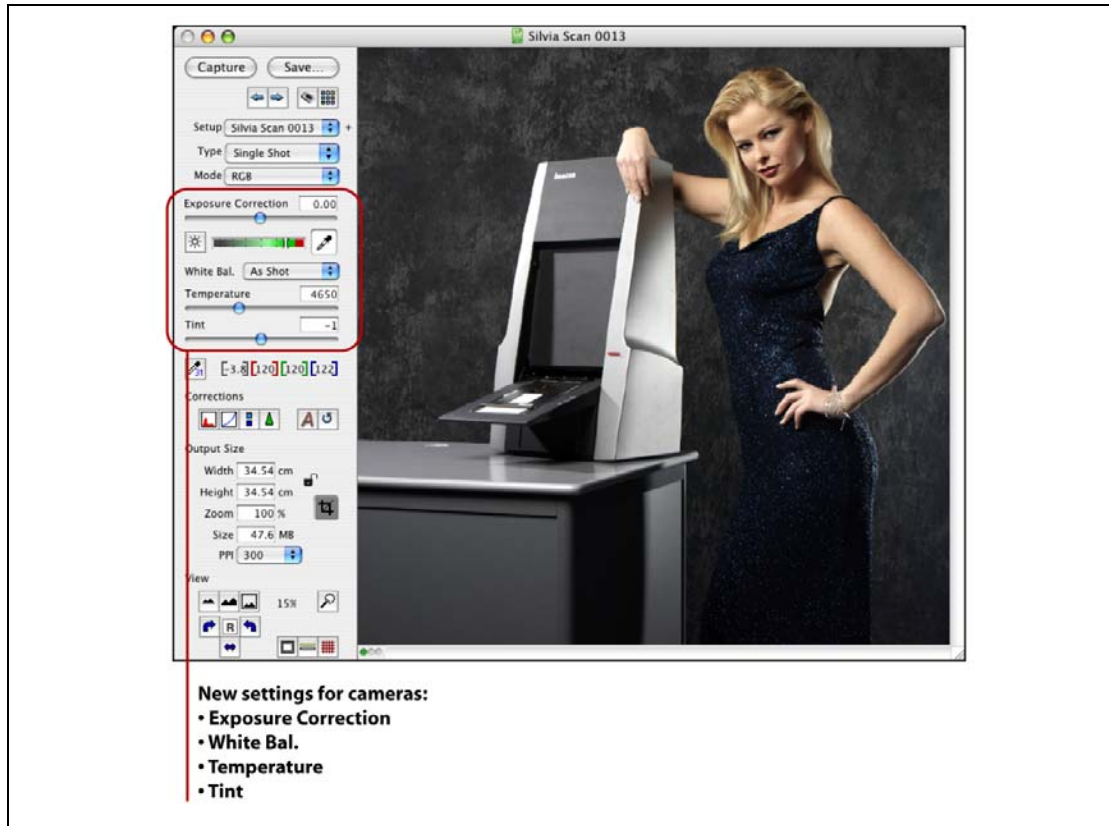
Silvia Scan 0013

Capture Save...

Setup Silvia Scan 0013

Type Single Shot

Mode RGB

Exposure Correction 0.00

White Bal. As Shot

Temperature 4650

Tint -1

-3.8 120 120 122

Corrections

Output Size

Width 34.54 cm

Height 34.54 cm

Zoom 100 %

Size 47.6 MB

PPI 300

View

15%

R

New settings for cameras:
• Exposure Correction
• White Bal.
• Temperature
• Tint